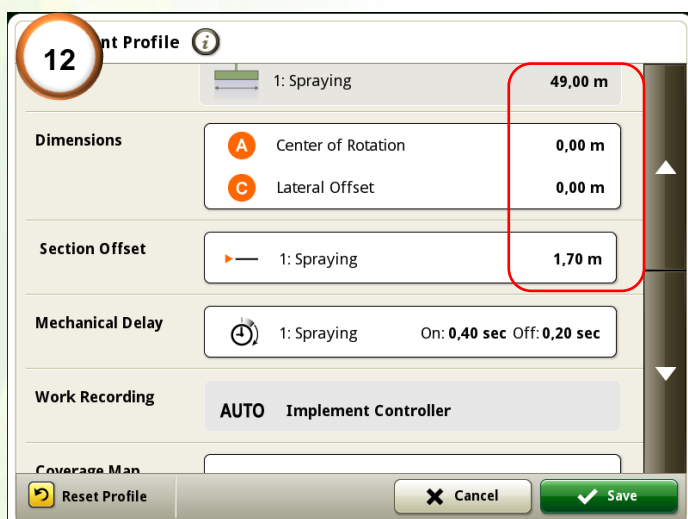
12

nt Profile

1: Spraying 49,00 m

Dimensions

A Center of Rotation 0,00 m

C Lateral Offset 0,00 m

Section Offset

1: Spraying 1,70 m

Mechanical Delay

1: Spraying On: 0,40 sec Off: 0,20 sec

Work Recording

AUTO Implement Controller

Coverage Map

Reset Profile

Cancel

Save